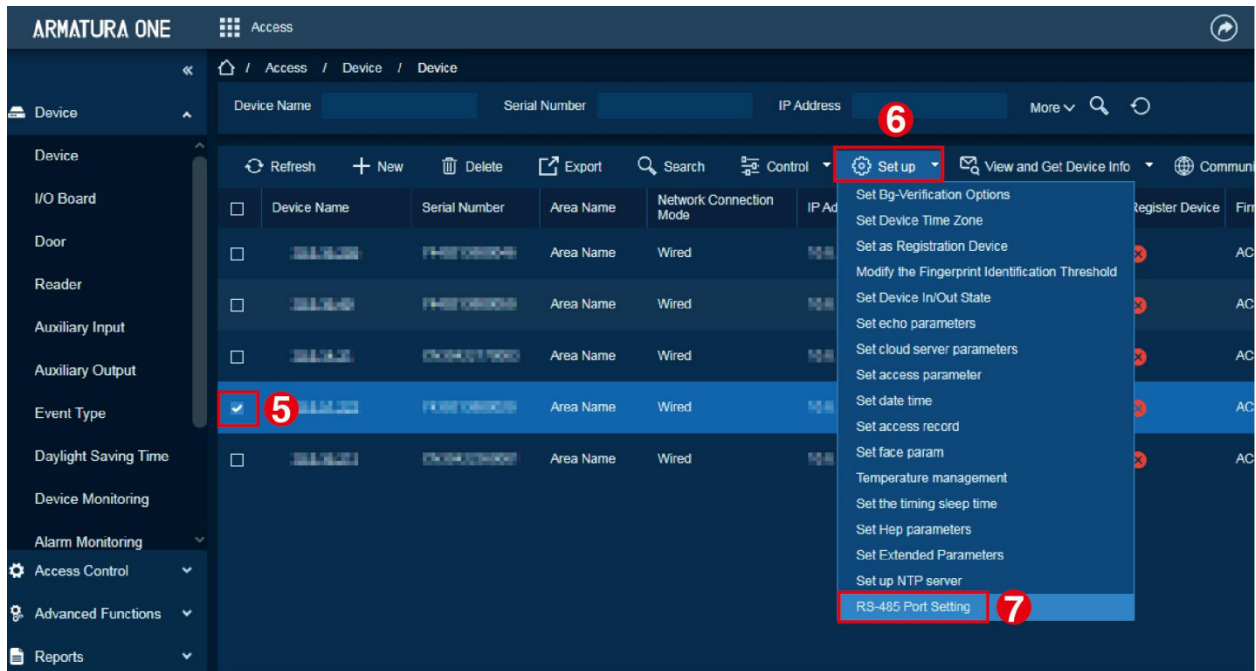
ARMATURA ONE
Access

«
Device
Device
I/O Board
Door
Reader
Auxiliary Input
Auxiliary Output
Event Type
Daylight Saving Time
Device Monitoring
Alarm Monitoring
Access Control
Advanced Functions
Reports

/ Access / Device / Device

Device Name
Serial Number
IP Address
More

6

Refresh
New
Delete
Export
Search
Control
Set up
View and Get Device Info
Communi

| | Device Name | Serial Number | Area Name | Network Connection Mode | IP Ad | Register Device | Fir |
|---|---|---|---|---|---|---|---|
| | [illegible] | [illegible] | Area Name | Wired | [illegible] | | AC |
| | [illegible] | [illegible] | Area Name | Wired | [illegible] | | AC |
| | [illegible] | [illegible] | Area Name | Wired | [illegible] | | AC |
| 5 | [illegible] | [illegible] | Area Name | Wired | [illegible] | | AC |
| | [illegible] | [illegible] | Area Name | Wired | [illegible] | | AC |

Set Bg-Verification Options
Set Device Time Zone
Set as Registration Device
Modify the Fingerprint Identification Threshold
Set Device In/Out State
Set echo parameters
Set cloud server parameters
Set access parameter
Set date time
Set access record
Set face param
Temperature management
Set the timing sleep time
Set Hep parameters
Set Extended Parameters
Set up NTP server
RS-485 Port Setting
7